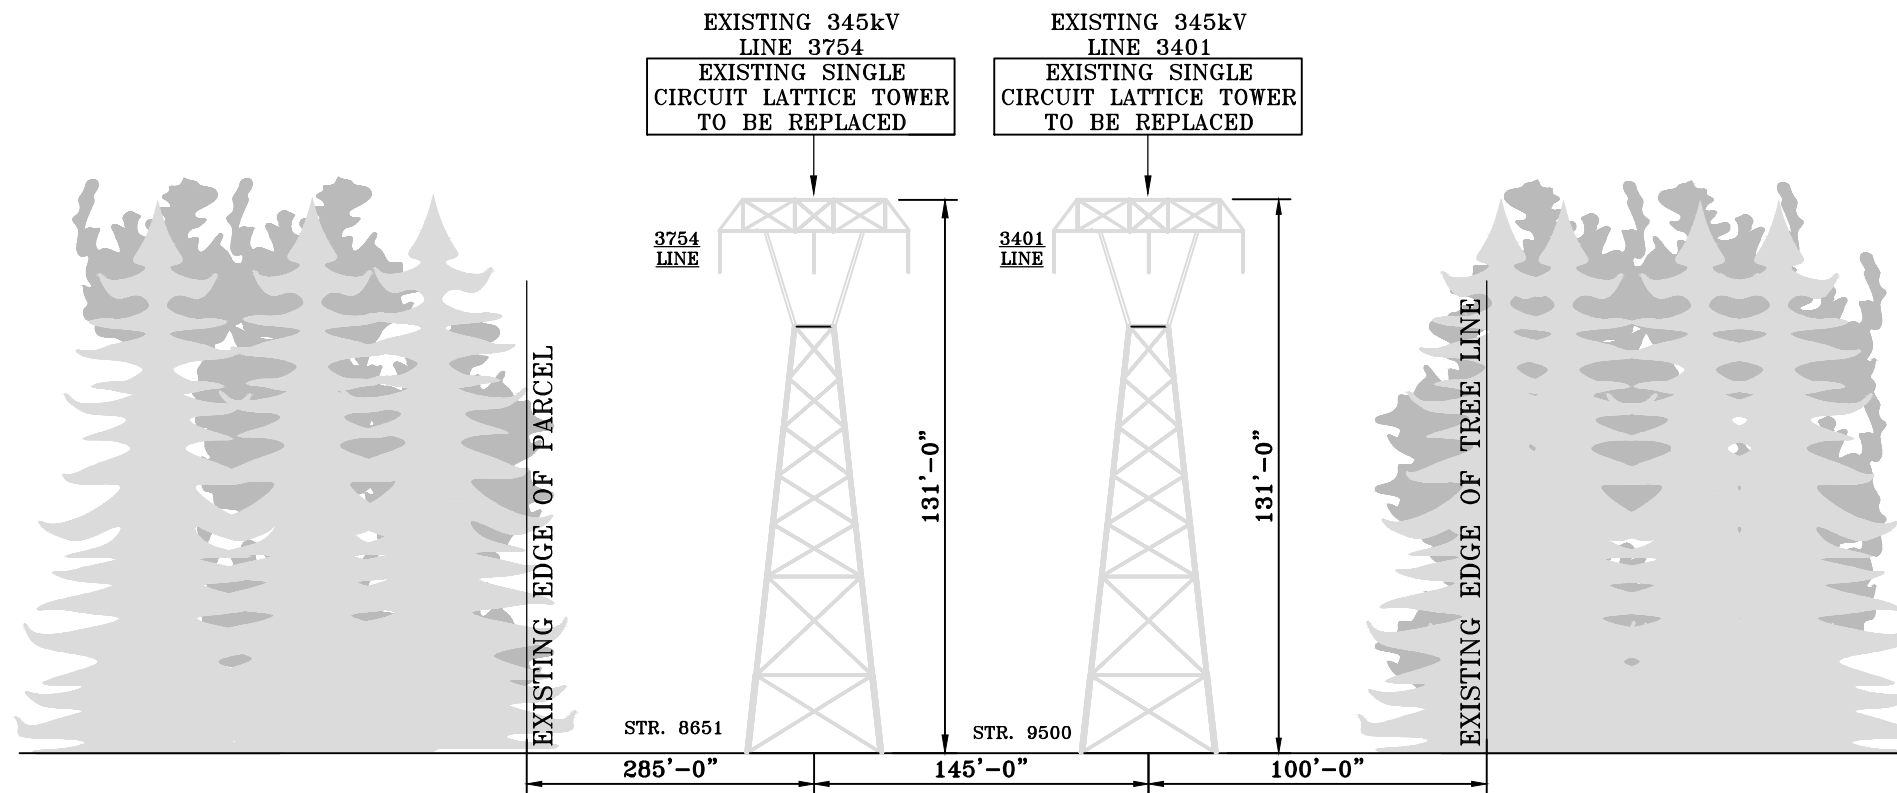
EXISTING 345kV
LINE 3754

EXISTING SINGLE
CIRCUIT LATTICE TOWER
TO BE REPLACED

EXISTING 345kV
LINE 3401

EXISTING SINGLE
CIRCUIT LATTICE TOWER
TO BE REPLACED

3754
LINE

3401
LINE

EXISTING EDGE OF PARCEL

131'–0"

131'–0"

EXISTING EDGE OF TREE LINE

STR. 8651

STR. 9500

285'–0"

145'–0"

100'–0"